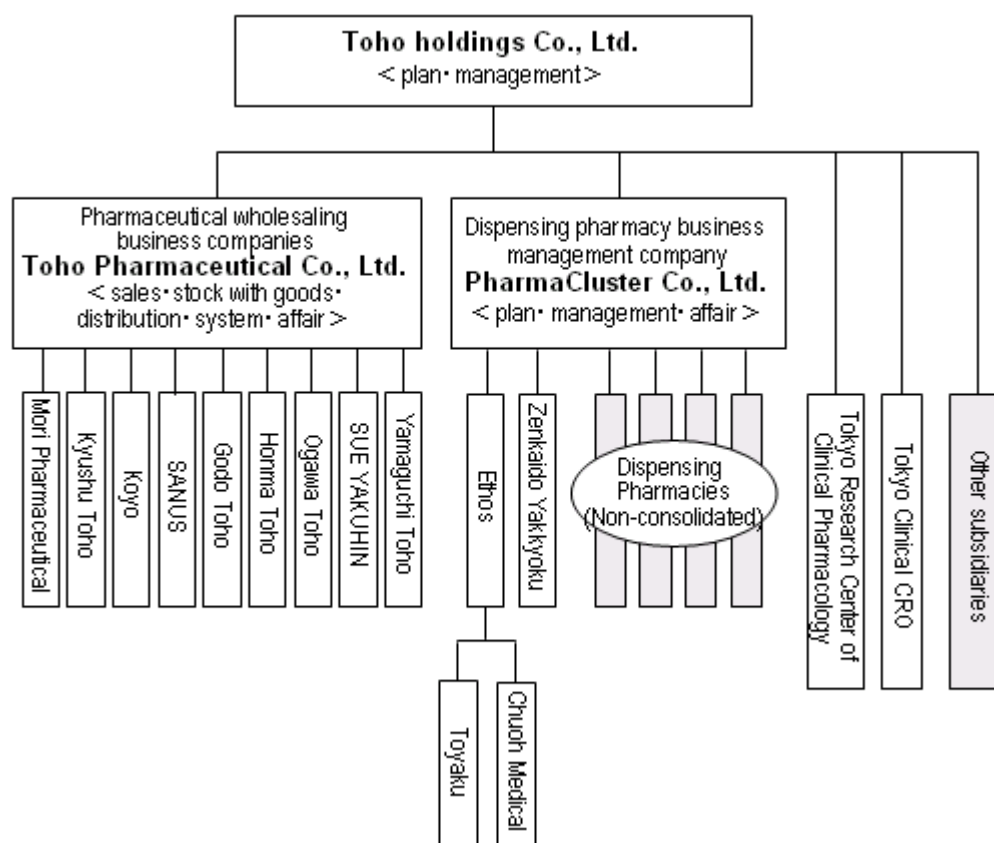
Toho holdings Co., Ltd.
< plan･ management >

Pharmaceutical wholesaling business companies
Toho Pharmaceutical Co., Ltd.
< sales･ stock with goods･ distribution･ system･ affair >

Mori Pharmaceutical
Kyushu Toho
Koyo
SANUS
Godo Toho
Homma Toho
Ogawa Toho
SUE YAKUHIN
Yamaguchi Toho

Dispensing pharmacy business management company
PharmaCluster Co., Ltd.
< plan･ management･ affair >

Ethos
Toyaku
Chuoh Medical
Zenkaido Yakkyoku
Dispensing Pharmacies (Non-consolidated)

Tokyo Research Center of Clinical Pharmacology
Tokyo Clinical CRO
Other subsidiaries